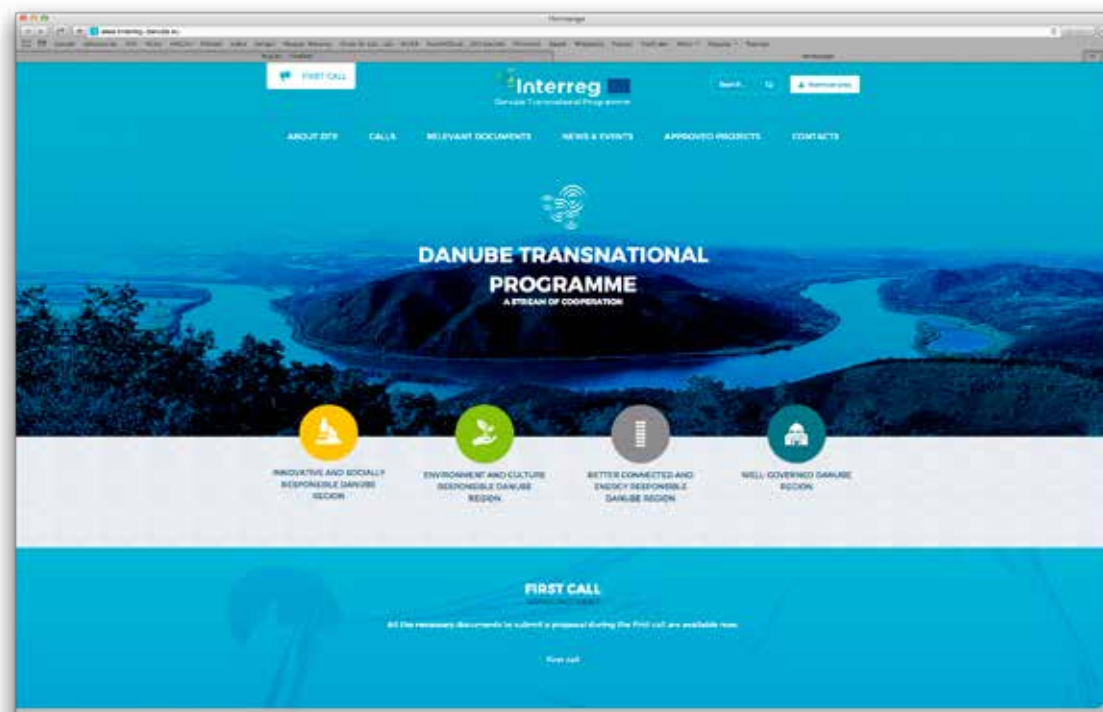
Homepage

www.interreg-danube.eu

FIRST CALL

Interreg

Danube Transnational Programme

Search...

ABOUT DTP

CALLS

RELEVANT DOCUMENTS

NEWS & EVENTS

APPROVED PROJECTS

CONTACTS

DANUBE TRANSNATIONAL PROGRAMME

A STREAM OF COOPERATION

INNOVATIVE AND SOCIALLY RESPONSIBLE DANUBE REGION

ENVIRONMENT AND CULTURE RESPONSIBLE DANUBE REGION

BETTER CONNECTED AND ENERGY RESPONSIBLE DANUBE REGION

WELL-GOVERNED DANUBE REGION

FIRST CALL

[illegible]

All the necessary documents to submit a proposal during the First call are available now.

First call